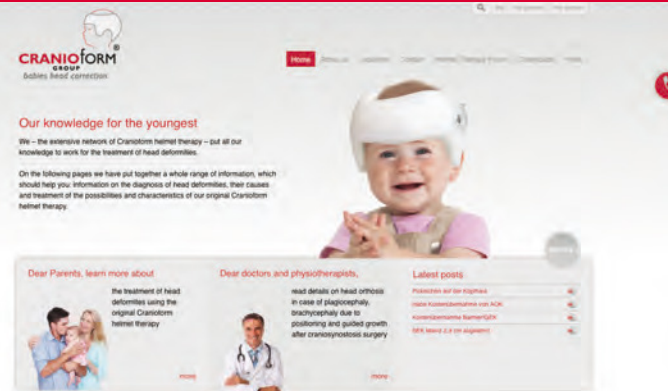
CRANIOFORM®
GROUP
babies head correction

Home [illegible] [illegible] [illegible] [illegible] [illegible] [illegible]

Our knowledge for the youngest

We – the extensive network of Cranioform helmet therapy – put all our knowledge to work for the treatment of head deformities.

On the following pages we have put together a whole range of information, which should help you: information on the diagnosis of head deformities, their causes and treatment of the possibilities and characteristics of our original Cranioform helmet therapy.

Dear Parents, learn more about

the treatment of head deformities using the original Cranioform helmet therapy

more

Dear doctors and physiotherapists,

read details on head orthosis in case of plagiocephaly, brachycephaly due to positioning and guided growth after craniosynostosis surgery

more

Latest posts

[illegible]
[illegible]
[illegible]
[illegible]